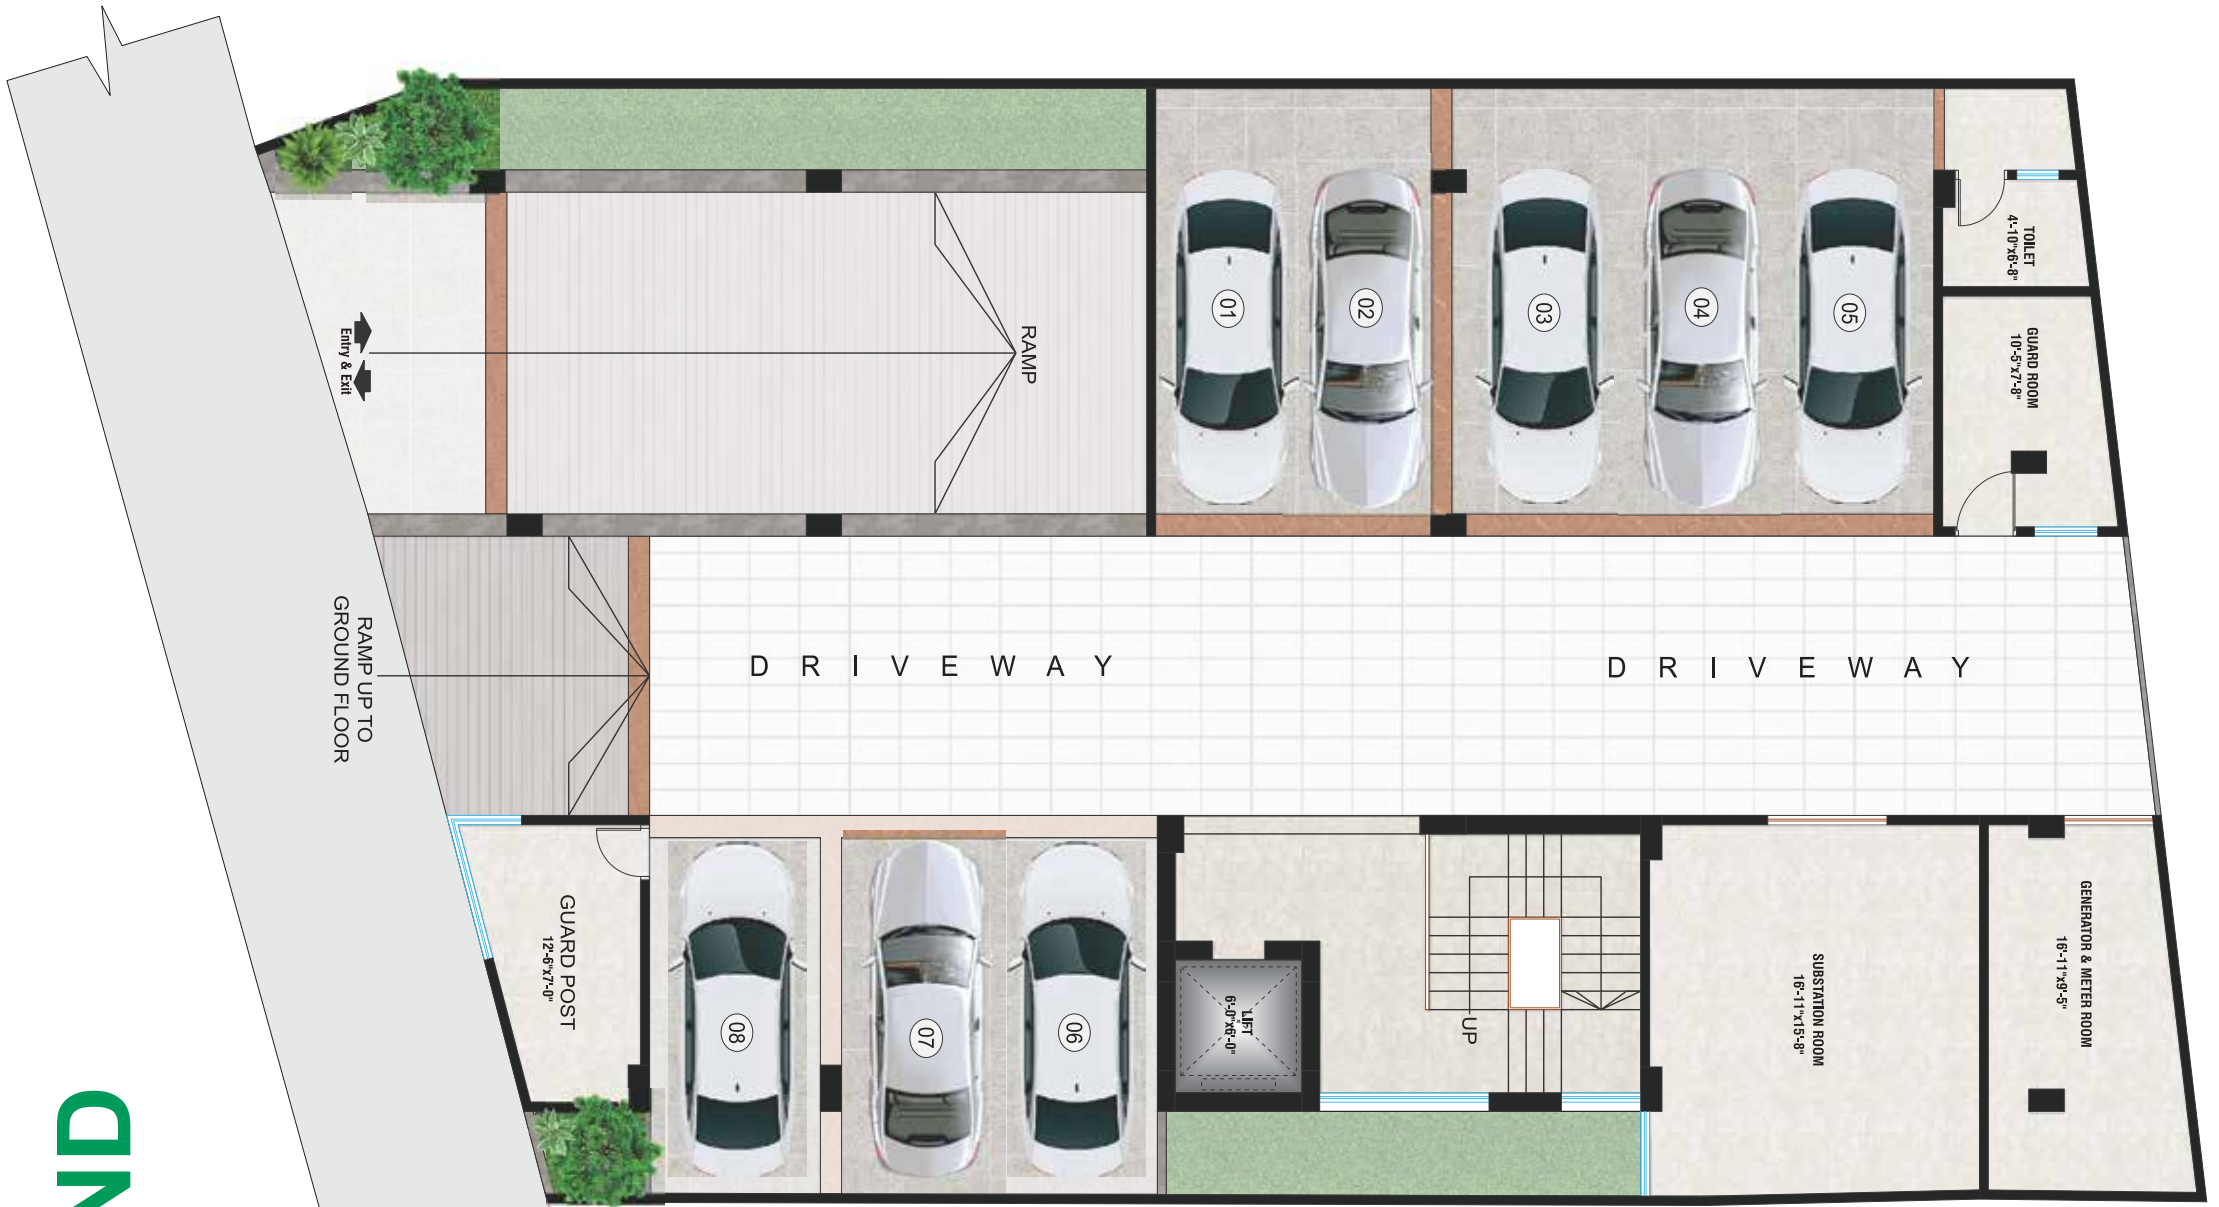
Entry & Exit

RAMP

01
02
03
04
05

TOILET
4'-10"x6'-8"

GUARD ROOM
10'-5"x7'-8"

RAMP UP TO
GROUND FLOOR

D R I V E W A Y

D R I V E W A Y

GUARD POST
12'-6"x7'-0"

08
07
06

LIFT
6'-0"x6'-0"

UP

SUBSTATION ROOM
16'-11"x15'-8"

GENERATOR & METER ROOM
16'-11"x9'-5"

ND